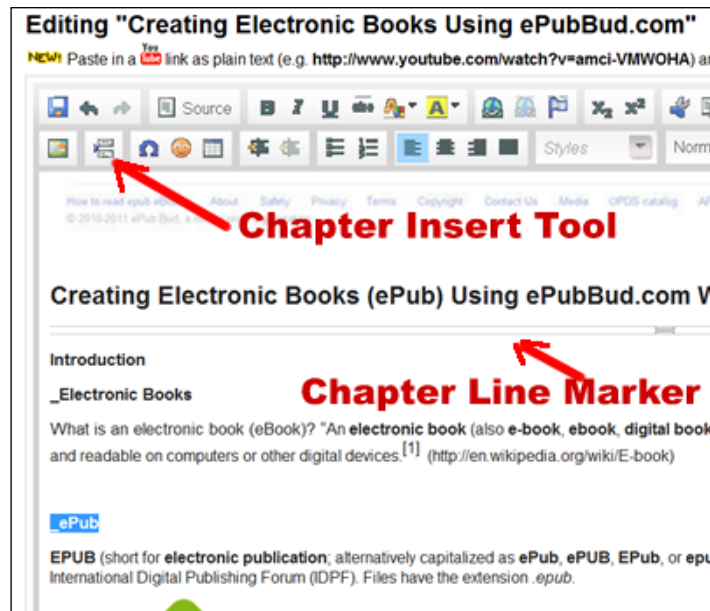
Editing "Creating Electronic Books Using ePubBud.com"

NEW! Paste in a You Tube link as plain text (e.g. http://www.youtube.com/watch?v=amci-VMWOHA) ar

Source

Styles

Norm

How to read epub ebook About Safety Privacy Terms Copyright Contact Us Media OPDS catalog AP
© 2010-2011 ePub Bud, a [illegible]

Chapter Insert Tool

Creating Electronic Books (ePub) Using ePubBud.com W

Introduction

_Electronic Books

Chapter Line Marker

What is an electronic book (eBook)? "An **electronic book** (also **e-book**, **ebook**, **digital book** and readable on computers or other digital devices.$^{[1]}$ (http://en.wikipedia.org/wiki/E-book)

_ePub

**EPUB** (short for **electronic publication**; alternatively capitalized as **ePub**, **ePUB**, **EPub**, or **epu** International Digital Publishing Forum (IDPF). Files have the extension *.epub*.